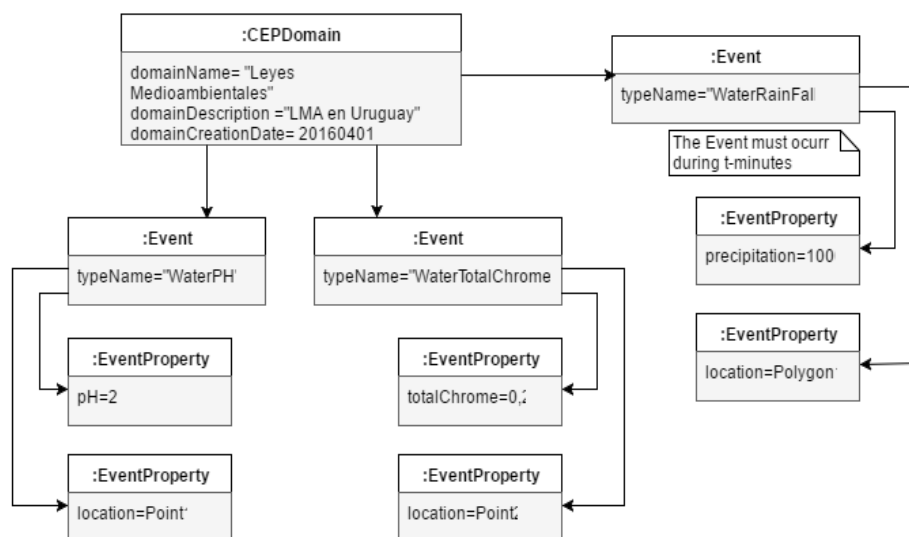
:CEPDomain

domainName= "Leyes Medioambientales"
domainDescription ="LMA en Uruguay"
domainCreationDate= 20160401

:Event

typeName="WaterRainFall

The Event must ocurr during t-minutes

:EventProperty

precipitation=100

:EventProperty

location=Polygon

:Event

typeName="WaterPH"

:EventProperty

pH=2

:EventProperty

location=Point

:Event

typeName="WaterTotalChrome

:EventProperty

totalChrome=0,2

:EventProperty

location=Point2